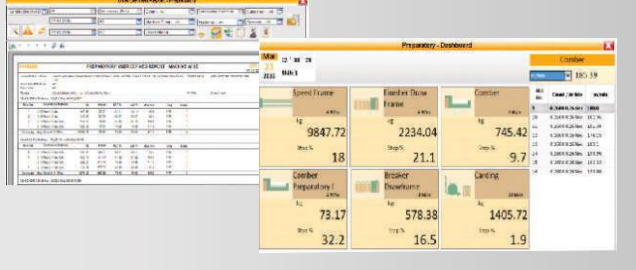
Preparatory - Dashboard

Mar
23
2016

12 : 00 : 20
Shift 1

Comber

185.39

Speed Frame
Kg
9847.72
Stop %
18

Finisher Draw Frame
Kg
2234.04
Stop %
21.1

Comber
Kg
745.42
Stop %
9.7

Comber Preparatory I
Kg
73.17
Stop %
32.2

Breaker Drawframe
Kg
578.38
Stop %
16.5

Carding
Kg
1405.72
Stop %
1.9

PREPARATORY USER DEFINED REPORT - MACHINE WISE